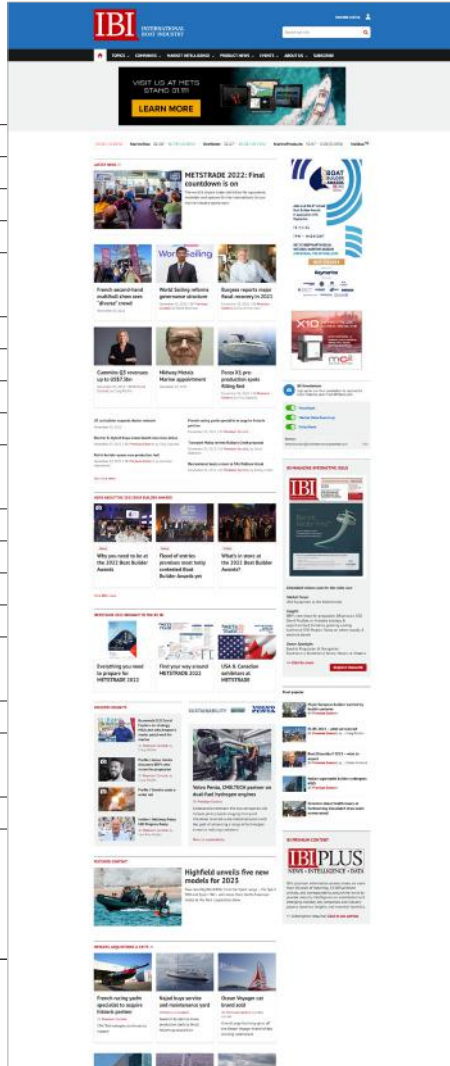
IBI INTERNATIONAL BOAT INDUSTRY

TOPICS COMPANIES MARKET INTELLIGENCE PRODUCT NEWS EVENTS ABOUT US SUBSCRIBE

VISIT US AT METS STAND 01.111

LEARN MORE

LATEST NEWS

METSTRADE 2022: Final countdown is on

French second-hand multihull share sees "diverse" crowd

World Sailing reforms governance structure

Burgess reports major Asset recovery in 2021

Cummins Q3 revenues up to US$7.3bn

Midway Metals Marine appointment

Focus V1 pre-production yacht falling fast

IBI MAGAZINE INTERACTIVE ISSUE

IBI

IBI BOAT BUILDER AWARDS 2022

Why you need to be at the 2022 Boat Builder Awards

Flood of entries promises most hotly contested Boat Builder Awards yet

What's in store at the 2022 Boat Builder Awards?

METSTRADE 2022

Everything you need to prepare for METSTRADE 2022

Find your way around METSTRADE 2022

USA & Canadian exhibitors at METSTRADE

Volvo Penta, CMB.TECH partner on dual-fuel hydrogen engines

Highfield unveils five new models for 2023

IBI PREMIUM CONTENT

IBI PLUS
NEWS • INTELLIGENCE • DATA

French racing yacht specialist to acquire historic partner

Najad buys service and maintenance yard

Ocean Voyager can brand add